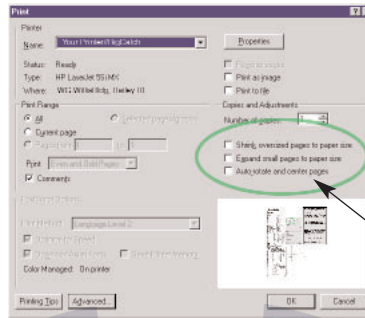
Print

Printer

Name: Your Printer/Big Catch

Properties

Status: Ready

Type: HP LaserJet 5Si MX

Where: W11 Willet Bdg, Harley III

Print as image

Print to file

Print Range

All

Current page

Print: Even and Odd Pages

Comments

Copies and Adjustments

Number of copies: 1

Shrink oversized pages to paper size

Expand small pages to paper size

Auto-rotate and center pages

Language Level 2

Color Managed: On printer

Printing Tips

Advanced...

OK

Cancel